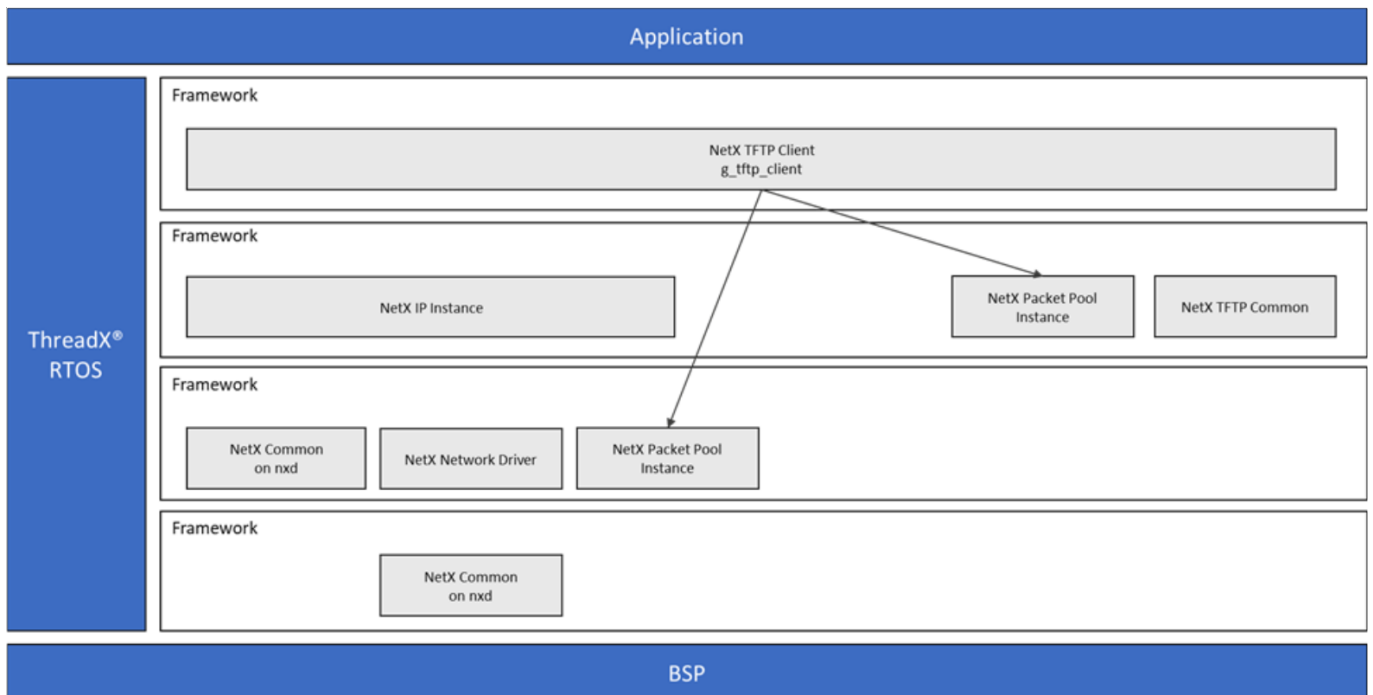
Application

ThreadX®
RTOS

Framework

NetX TFTP Client
g_tftp_client

Framework

NetX IP Instance

NetX Packet Pool
Instance

NetX TFTP Common

Framework

NetX Common
on nxd

NetX Network Driver

NetX Packet Pool
Instance

Framework

NetX Common
on nxd

BSP